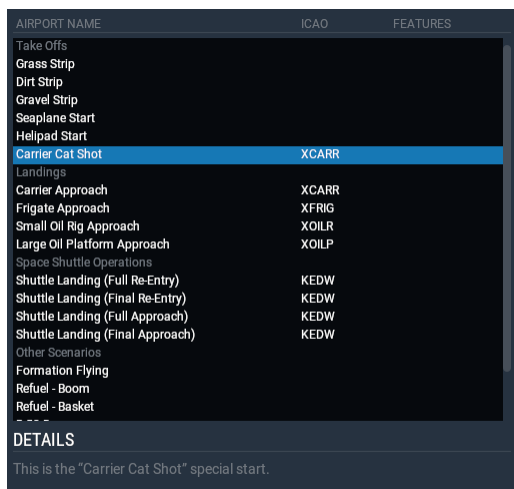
| AIRPORT NAME | ICAO | FEATURES |
|---|---|---|
| Take Offs | | |
| Grass Strip | | |
| Dirt Strip | | |
| Gravel Strip | | |
| Seaplane Start | | |
| Helipad Start | | |
| Carrier Cat Shot | XCARR | |
| Landings | | |
| Carrier Approach | XCARR | |
| Frigate Approach | XFRIG | |
| Small Oil Rig Approach | XOILR | |
| Large Oil Platform Approach | XOILP | |
| Space Shuttle Operations | | |
| Shuttle Landing (Full Re-Entry) | KEDW | |
| Shuttle Landing (Final Re-Entry) | KEDW | |
| Shuttle Landing (Full Approach) | KEDW | |
| Shuttle Landing (Final Approach) | KEDW | |
| Other Scenarios | | |
| Formation Flying | | |
| Refuel - Boom | | |
| Refuel - Basket | | |
| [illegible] | | |

DETAILS

This is the "Carrier Cat Shot" special start.